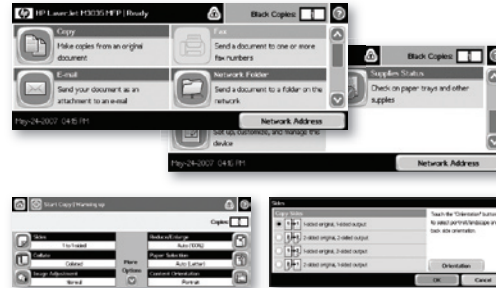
HP LaserJet M3035 MFP | Ready

Black Copies:

Copy
Make copies from an original document

Fax
Send a document to one or more fax numbers

E-mail
Send your document as an attachment to an e-mail

Network Folder
Send a document to a folder on the network

May-24-2007 04:15 PM

Network Address

Black Copies:

Supplies Status
Check on paper trays and other supplies

Set up, customize, and manage this device

May-24-2007 04:15 PM

Network Address

Start Copy | Warming up

Copies

Sides
1 to 1-sided

Reduce/Enlarge
Auto (100%)

Collate
Collated

More Options

Paper Selection
Auto (Letter)

Image Adjustment
Normal

Content Orientation
Portrait

Sides

Copy Sides

1-sided original, 1-sided output

2-sided original, 2-sided output

1-sided original, 2-sided output

2-sided original, 1-sided output

Touch the "Orientation" button to select portrait/landscape and back side orientation.

Orientation

OK

Cancel